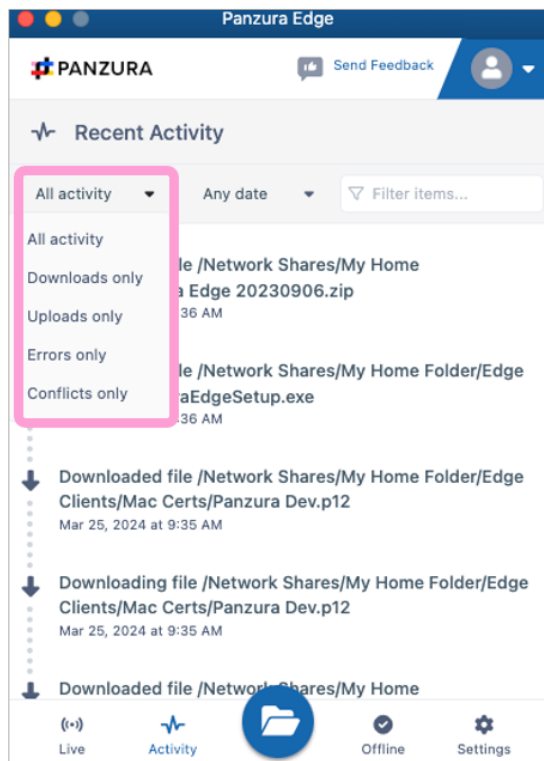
Panzura Edge

PANZURA

Send Feedback

Recent Activity

All activity

Any date

Filter items...

All activity

Downloads only

Uploads only

Errors only

Conflicts only

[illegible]le /Network Shares/My Home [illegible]a Edge 20230906.zip
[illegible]36 AM

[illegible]le /Network Shares/My Home Folder/Edge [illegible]aEdgeSetup.exe
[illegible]36 AM

Downloaded file /Network Shares/My Home Folder/Edge Clients/Mac Certs/Panzura Dev.p12
Mar 25, 2024 at 9:35 AM

Downloading file /Network Shares/My Home Folder/Edge Clients/Mac Certs/Panzura Dev.p12
Mar 25, 2024 at 9:35 AM

Downloaded file /Network Shares/My Home

Live

Activity

Offline

Settings